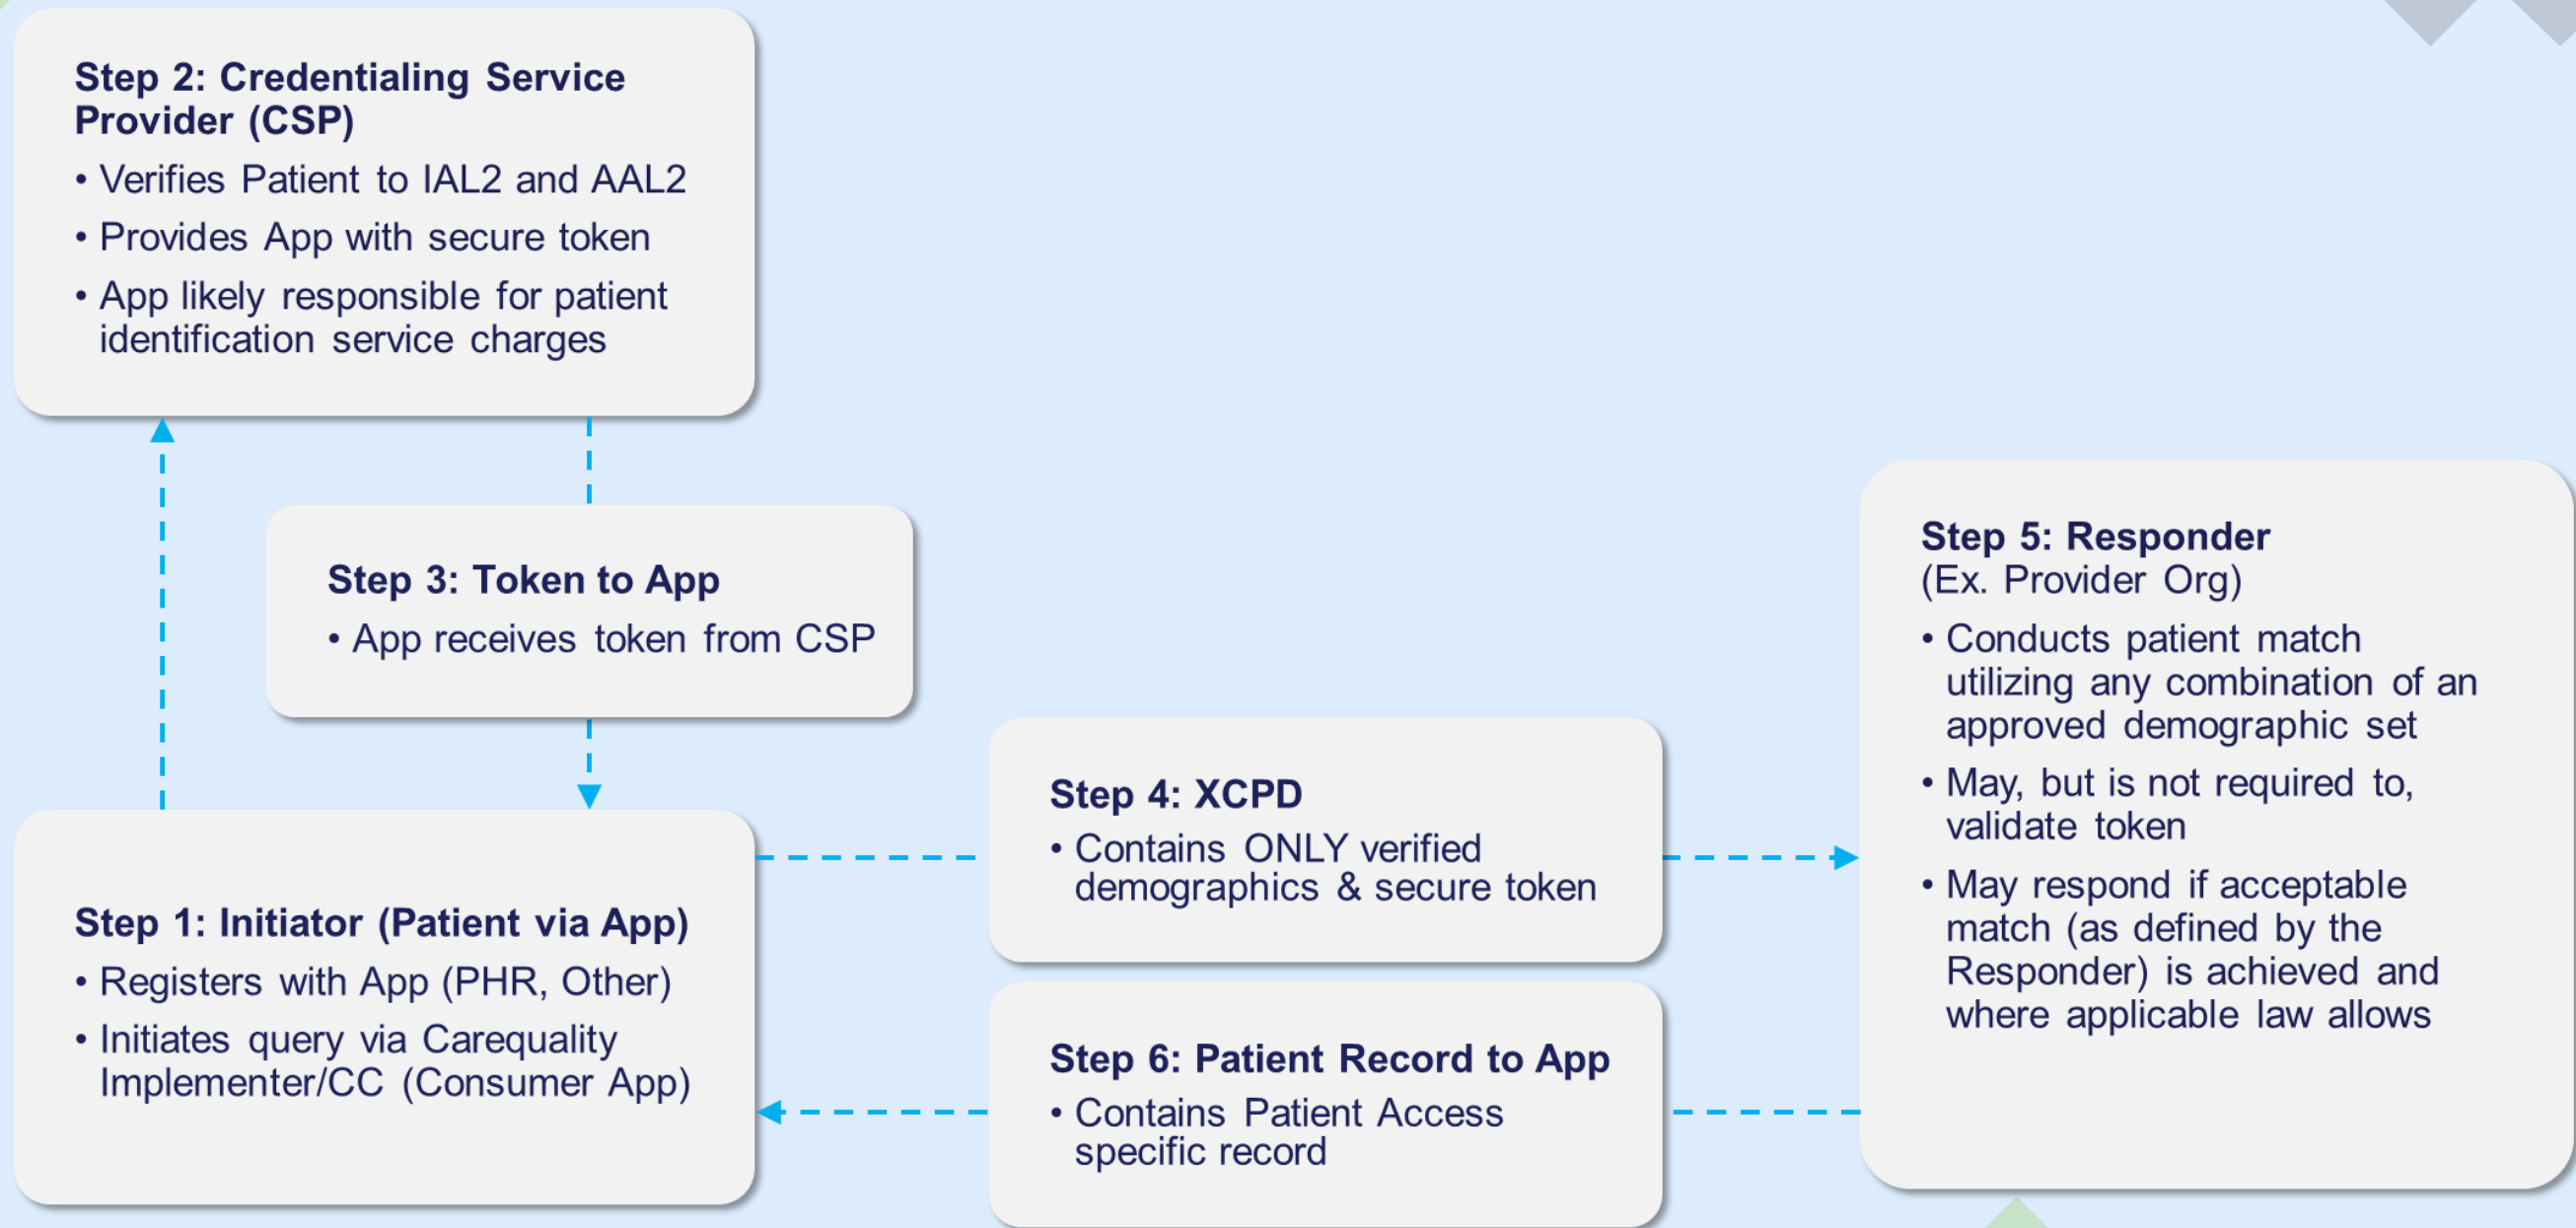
Step 2: Credentialing Service Provider (CSP)

• Verifies Patient to IAL2 and AAL2

• Provides App with secure token

• App likely responsible for patient identification service charges

Step 3: Token to App

• App receives token from CSP

Step 1: Initiator (Patient via App)

• Registers with App (PHR, Other)

• Initiates query via Carequality Implementer/CC (Consumer App)

Step 4: XCPD

• Contains ONLY verified demographics & secure token

Step 6: Patient Record to App

• Contains Patient Access specific record

Step 5: Responder
(Ex. Provider Org)

• Conducts patient match utilizing any combination of an approved demographic set

• May, but is not required to, validate token

• May respond if acceptable match (as defined by the Responder) is achieved and where applicable law allows